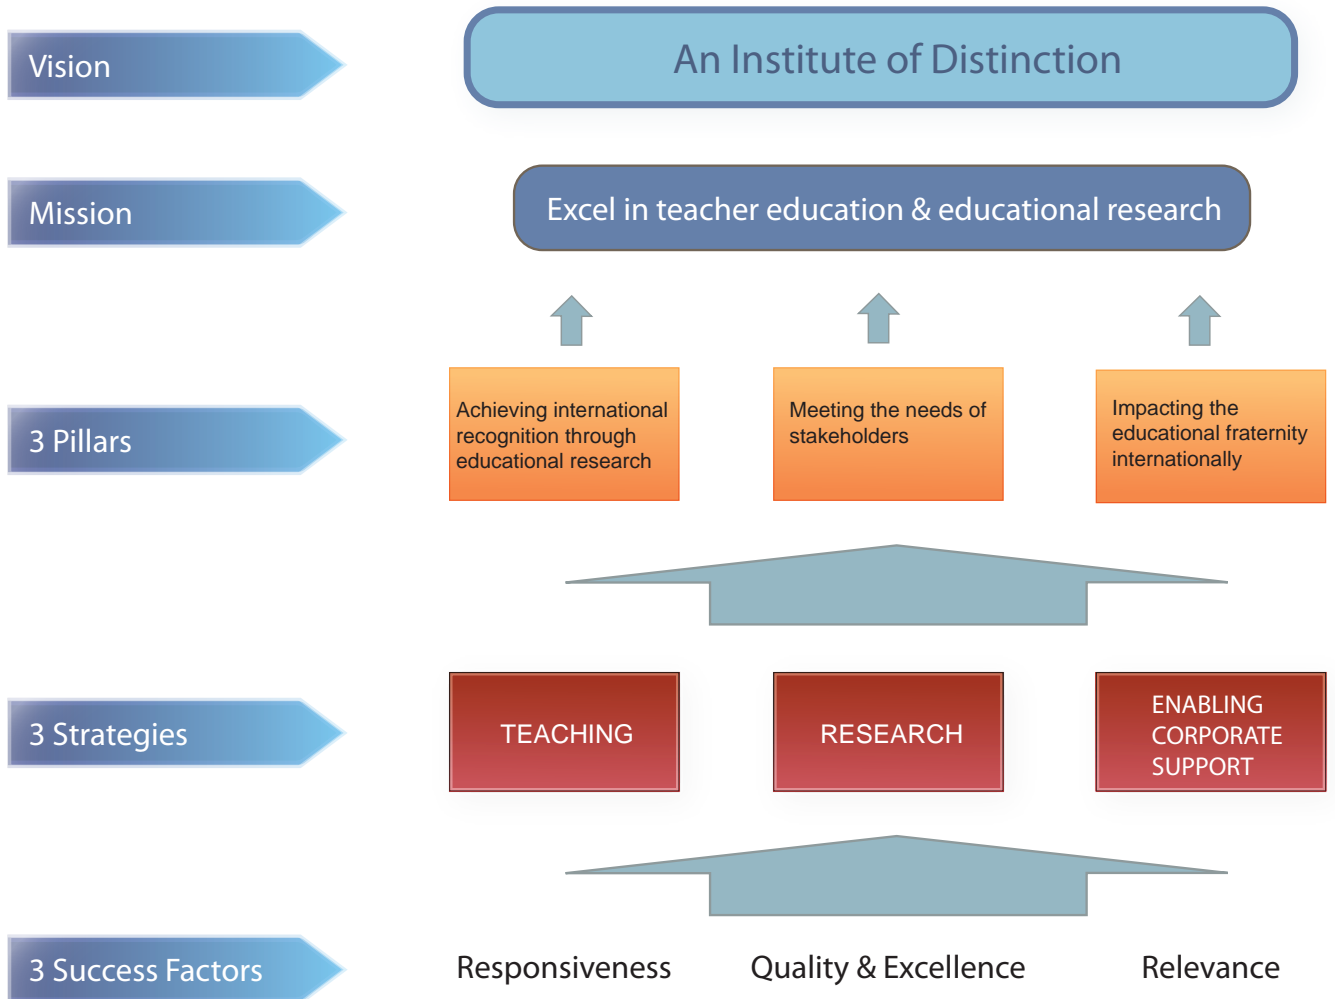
Vision

An Institute of Distinction

Mission

Excel in teacher education & educational research

3 Pillars

Achieving international recognition through educational research

Meeting the needs of stakeholders

Impacting the educational fraternity internationally

3 Strategies

TEACHING

RESEARCH

ENABLING CORPORATE SUPPORT

3 Success Factors

Responsiveness

Quality & Excellence

Relevance